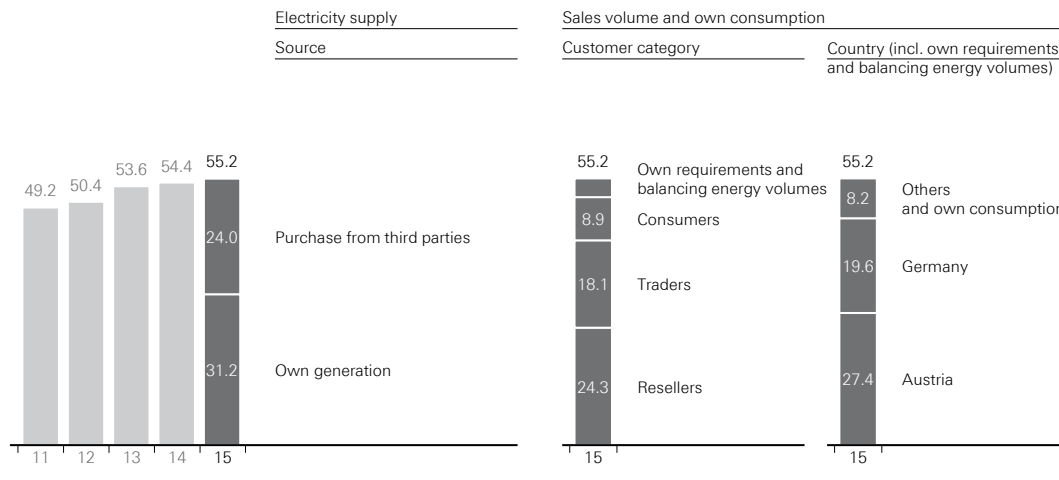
Electricity supply

Source

Sales volume and own consumption

Customer category

Country (incl. own requirements and balancing energy volumes)

49.2 50.4 53.6 54.4 55.2

24.0

31.2

11 12 13 14 15

Purchase from third parties

Own generation

55.2

8.9

18.1

24.3

15

Own requirements and balancing energy volumes

Consumers

Traders

Resellers

55.2

8.2

19.6

27.4

15

Others and own consumption

Germany

Austria